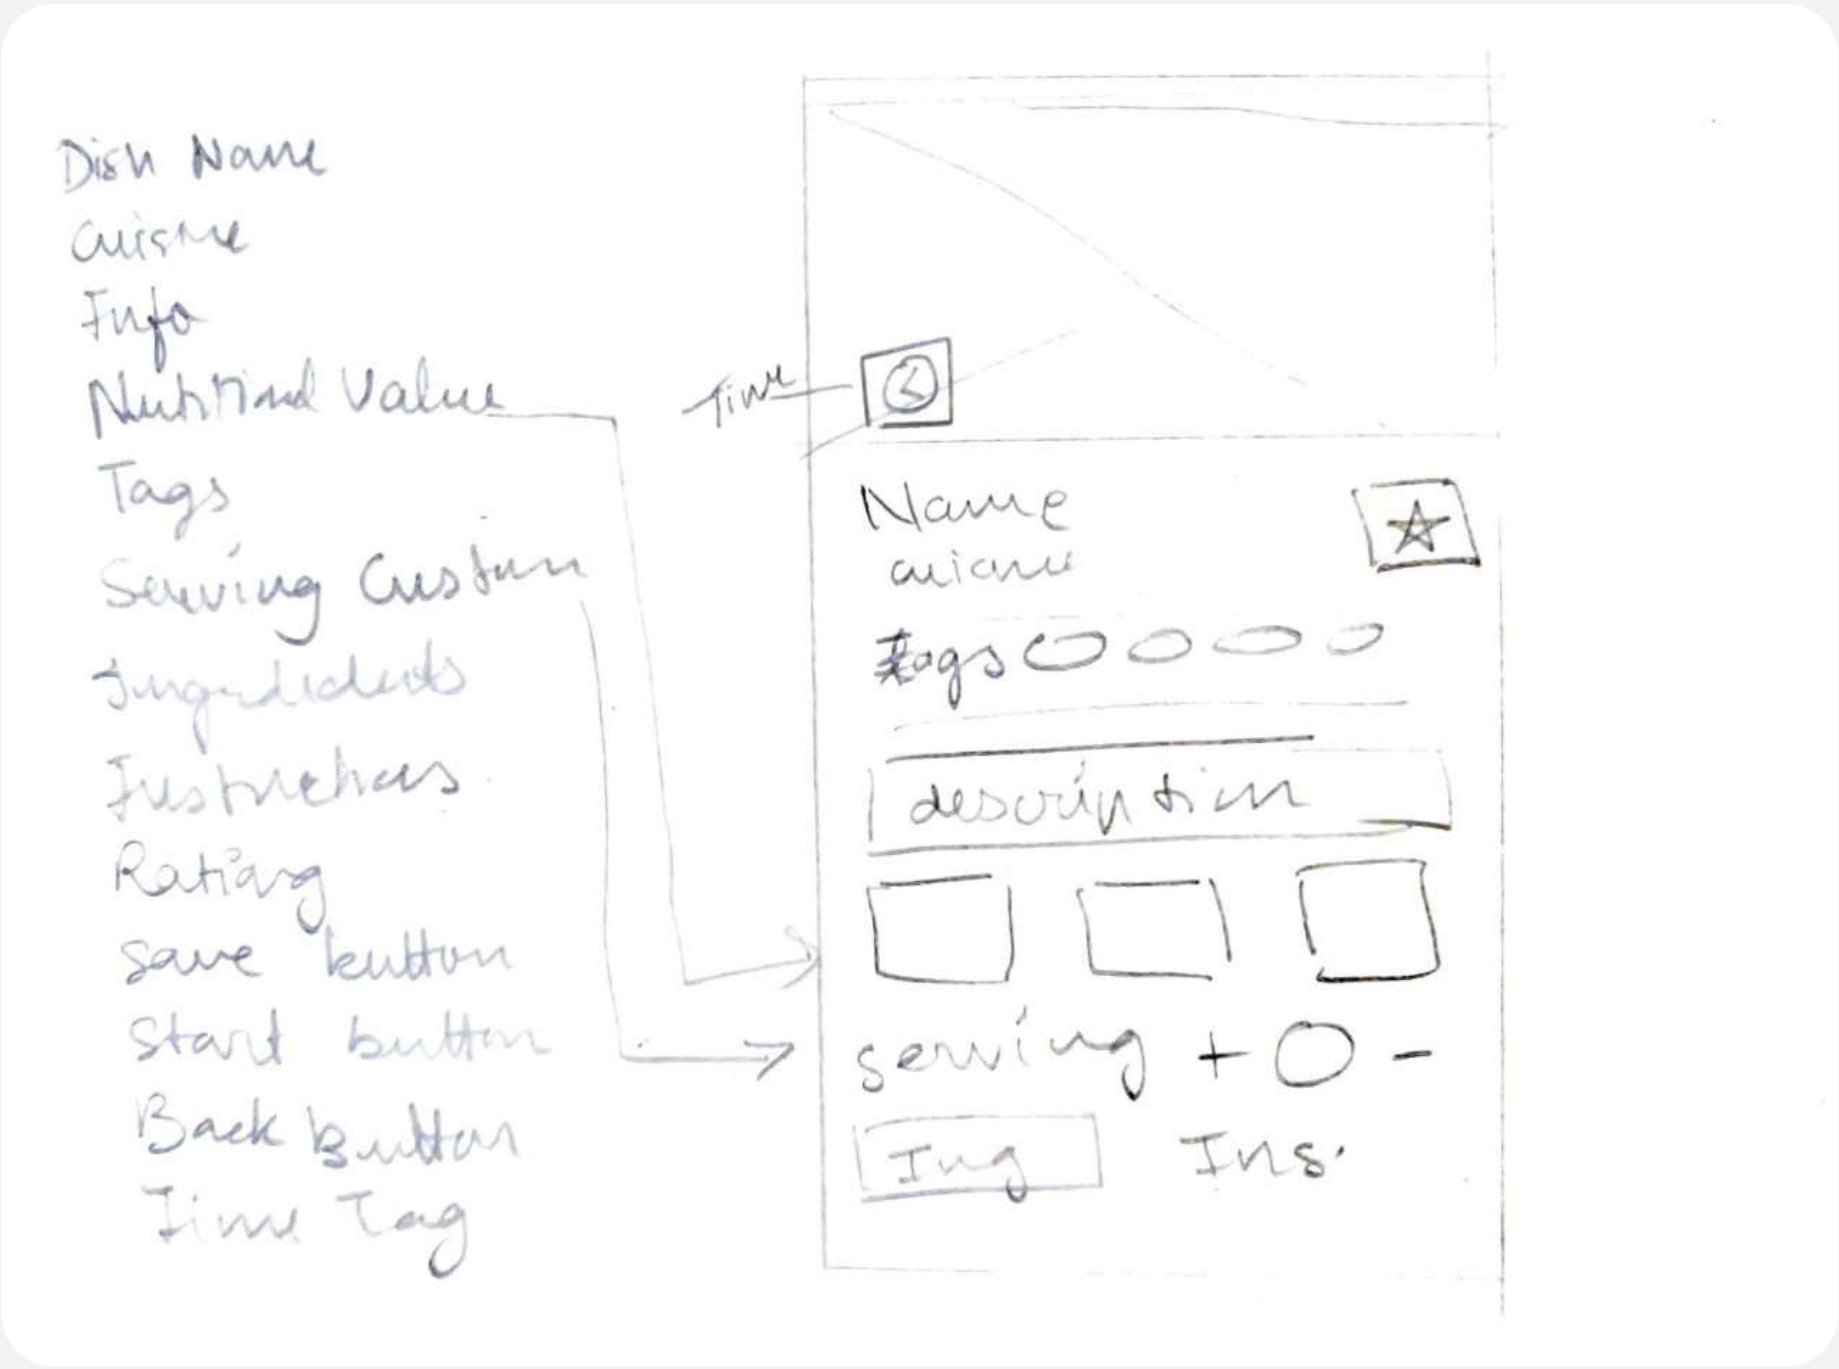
Dish Name
cuisine
Info
Nutritional Value
Tags
Serving Custom
Ingredients
Instructions
Rating
save button
Start button
Back Button
Time Tag

Time

Name
cuisine

Tags

description

serving + O -

Ing Ins.